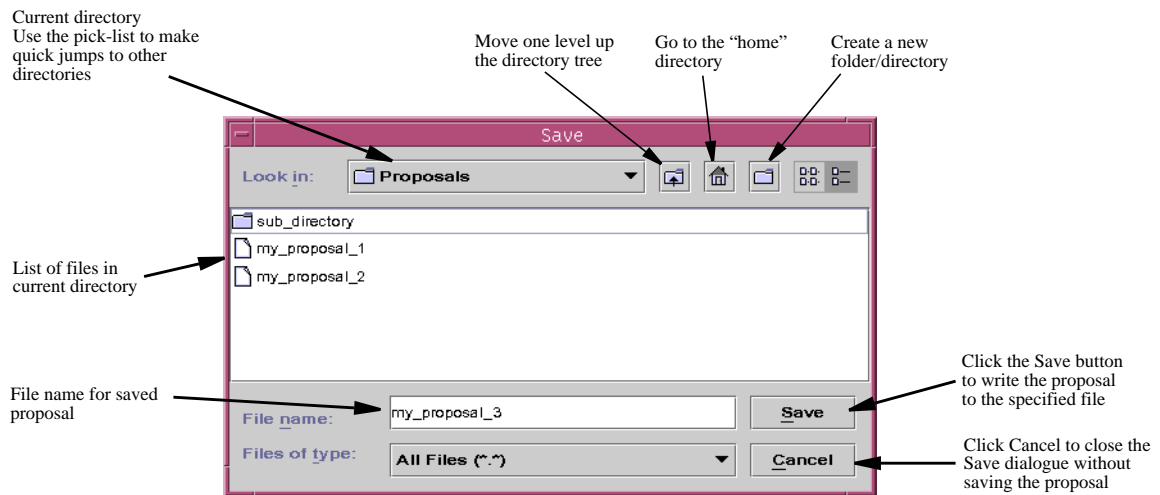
Current directory
Use the pick-list to make quick jumps to other directories

Move one level up the directory tree

Go to the "home" directory

Create a new folder/directory

Save

Look in:

Proposals

sub_directory

my_proposal_1

my_proposal_2

List of files in current directory

File name for saved proposal

File name:

my_proposal_3

Save

Click the Save button to write the proposal to the specified file

Files of type:

All Files (*.*)

Cancel

Click Cancel to close the Save dialogue without saving the proposal